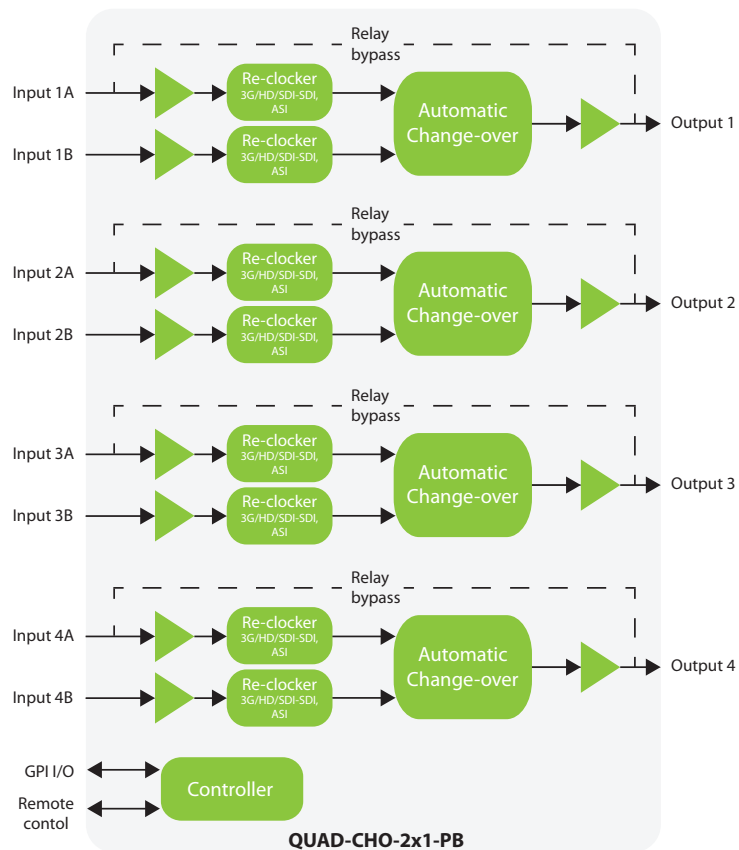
Relay bypass

Input 1A

Re-clocker 3G/HD/SDI-SDI, ASI

Input 1B

Re-clocker 3G/HD/SDI-SDI, ASI

Automatic Change-over

Output 1

Relay bypass

Input 2A

Re-clocker 3G/HD/SDI-SDI, ASI

Input 2B

Re-clocker 3G/HD/SDI-SDI, ASI

Automatic Change-over

Output 2

Relay bypass

Input 3A

Re-clocker 3G/HD/SDI-SDI, ASI

Input 3B

Re-clocker 3G/HD/SDI-SDI, ASI

Automatic Change-over

Output 3

Relay bypass

Input 4A

Re-clocker 3G/HD/SDI-SDI, ASI

Input 4B

Re-clocker 3G/HD/SDI-SDI, ASI

Automatic Change-over

Output 4

GPI I/O

Remote contol

Controller

QUAD-CHO-2x1-PB